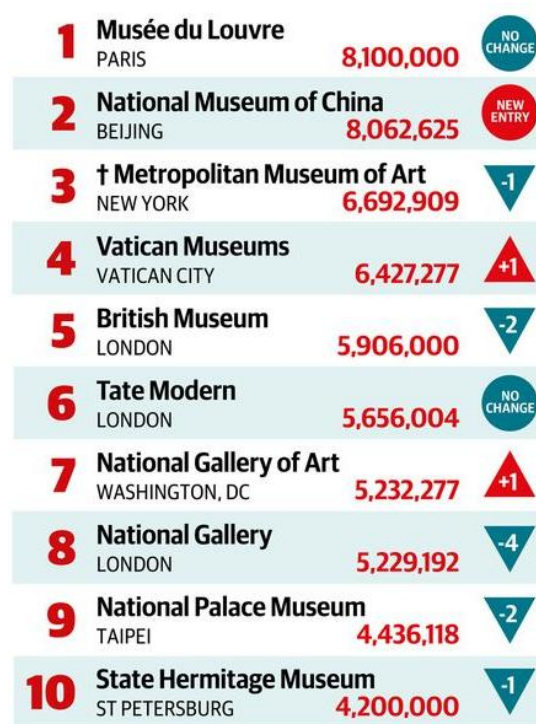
1 Musée du Louvre
PARIS 8,100,000 NO CHANGE

2 National Museum of China
BEIJING 8,062,625 NEW ENTRY

3 † Metropolitan Museum of Art
NEW YORK 6,692,909 -1

4 Vatican Museums
VATICAN CITY 6,427,277 +1

5 British Museum
LONDON 5,906,000 -2

6 Tate Modern
LONDON 5,656,004 NO CHANGE

7 National Gallery of Art
WASHINGTON, DC 5,232,277 +1

8 National Gallery
LONDON 5,229,192 -4

9 National Palace Museum
TAIPEI 4,436,118 -2

10 State Hermitage Museum
ST PETERSBURG 4,200,000 -1